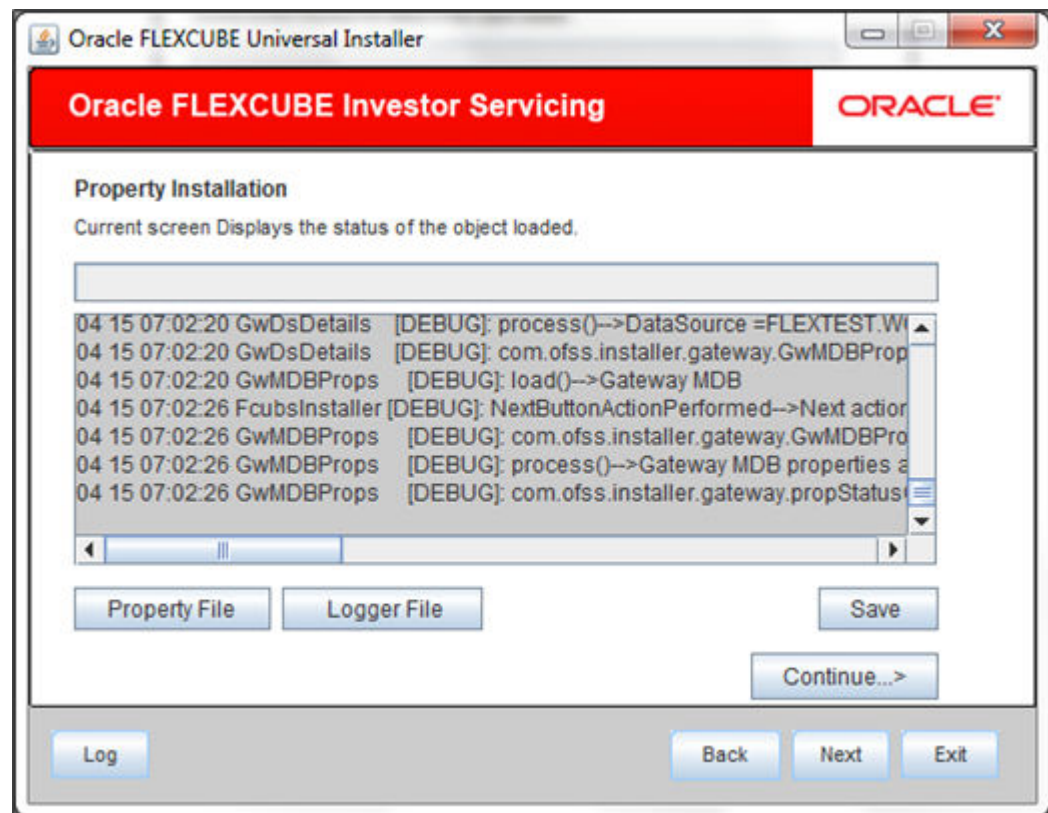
Oracle FLEXCUBE Universal Installer

Oracle FLEXCUBE Investor Servicing

ORACLE

Property Installation

Current screen Displays the status of the object loaded.

04 15 07:02:20 GwDsDetails [DEBUG]: process()-->DataSource =FLEXTEST.W
04 15 07:02:20 GwDsDetails [DEBUG]: com.ofss.installer.gateway.GwMDBProp
04 15 07:02:20 GwMDBProps [DEBUG]: load()-->Gateway MDB
04 15 07:02:26 FcubsInstaller [DEBUG]: NextButtonActionPerformed-->Next action
04 15 07:02:26 GwMDBProps [DEBUG]: com.ofss.installer.gateway.GwMDBPro
04 15 07:02:26 GwMDBProps [DEBUG]: process()-->Gateway MDB properties a
04 15 07:02:26 GwMDBProps [DEBUG]: com.ofss.installer.gateway.propStatus

Property File

Logger File

Save

Continue...>

Log

Back

Next

Exit